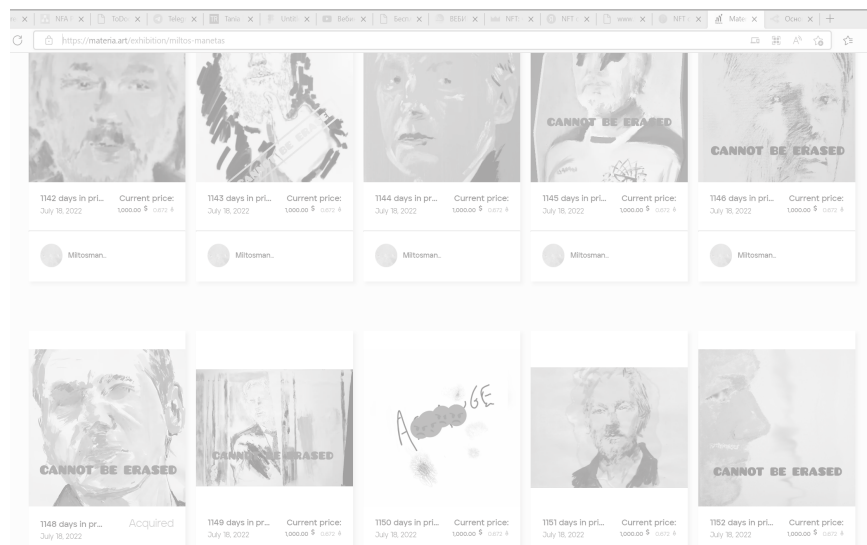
NFA | ToDo | Teleg | Tanix | Untitl | Вебин | Безым | ВЕБИ | Ide NFT | NFT | www | NFT | Mate | Основ

https://materia.art/exhibition/miltos-manetas

CANNOT BE ERASED

CANNOT BE ERASED

1142 days in pri... Current price: July 18, 2022 1,000.00 $ 0.873

1143 days in pri... Current price: July 18, 2022 1,000.00 $ 0.873

1144 days in pr... Current price: July 18, 2022 1,000.00 $ 0.873

1145 days in pri... Current price: July 18, 2022 1,000.00 $ 0.873

1146 days in pri... Current price: July 18, 2022 1,000.00 $ 0.873

Miltosman..

Miltosman..

Miltosman..

Miltosman..

Miltosman..

CANNOT BE ERASED

CANNOT BE ERASED

A GE

CANNOT BE ERASED

1148 days in pr... Acquired July 18, 2022

1149 days in pr... Current price: July 18, 2022 1,000.00 $ 0.873

1150 days in pri... Current price: July 18, 2022 1,000.00 $ 0.873

1151 days in pri... Current price: July 18, 2022 1,000.00 $ 0.873

1152 days in pri... Current price: July 18, 2022 1,000.00 $ 0.873